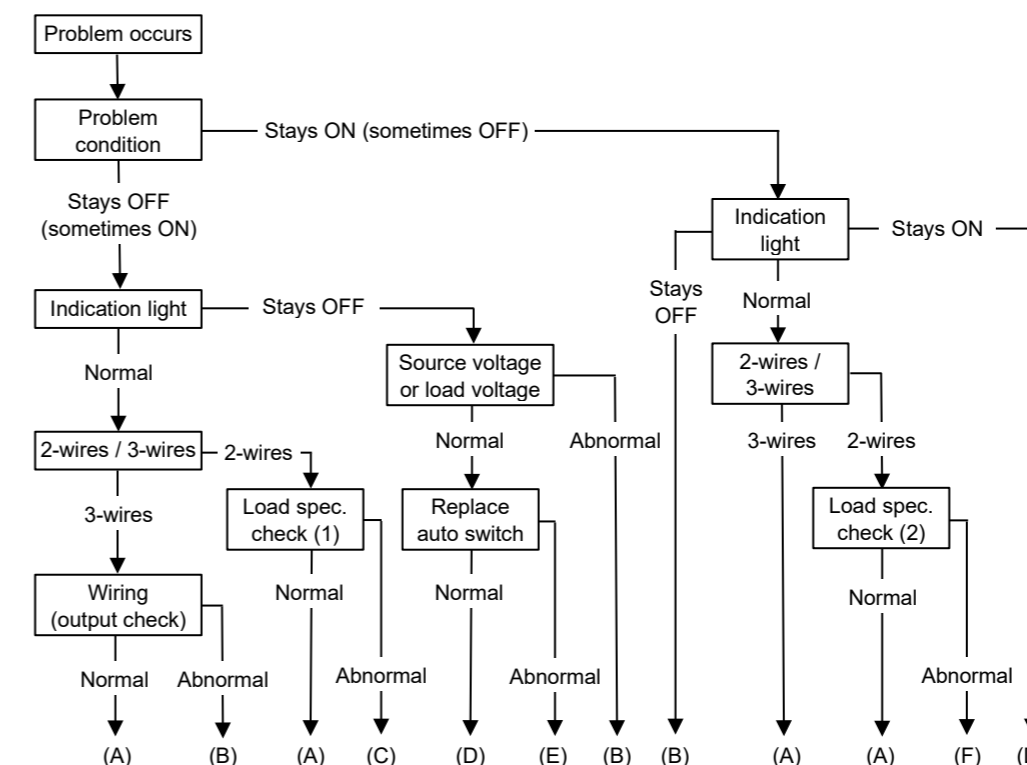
Problem occurs

Problem condition

Stays ON (sometimes OFF)

Stays OFF (sometimes ON)

Indication light

Stays ON

Indication light

Stays OFF

Stays OFF

Normal

Source voltage or load voltage

Normal

2-wires / 3-wires

2-wires / 3-wires

2-wires

Normal

Abnormal

3-wires

2-wires

3-wires

Load spec. check (1)

Replace auto switch

Load spec. check (2)

Wiring (output check)

Normal

Normal

Normal

Abnormal

Abnormal

Normal

Abnormal

Abnormal

(A) (B) (A) (C) (D) (E) (B) (B) (A) (A) (F) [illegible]